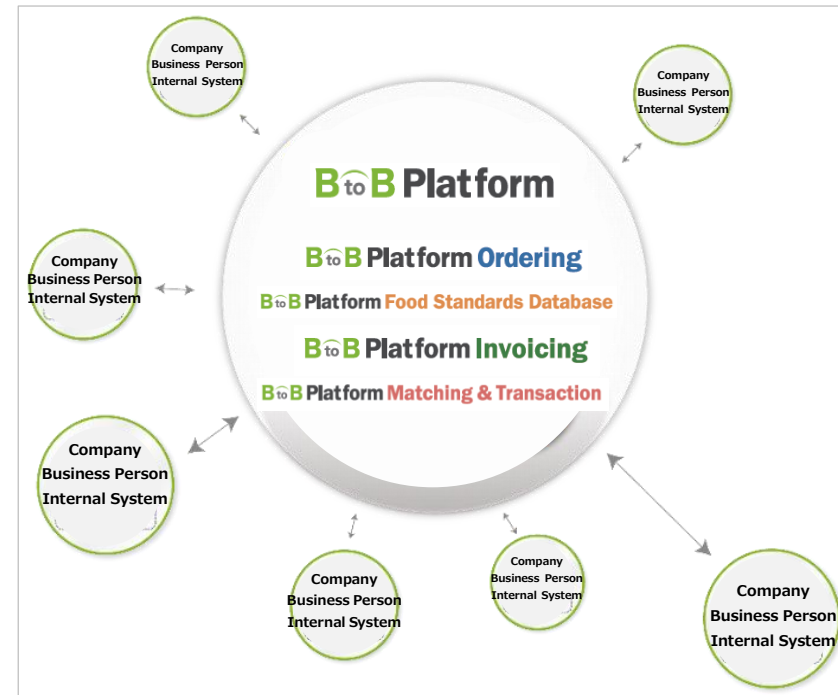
Company
Business Person
Internal System

Company
Business Person
Internal System

BtoB Platform

BtoB Platform Ordering

BtoB Platform Food Standards Database

BtoB Platform Invoicing

BtoB Platform Matching & Transaction

Company
Business Person
Internal System

Company
Business Person
Internal System

Company
Business Person
Internal System

Company
Business Person
Internal System

Company
Business Person
Internal System